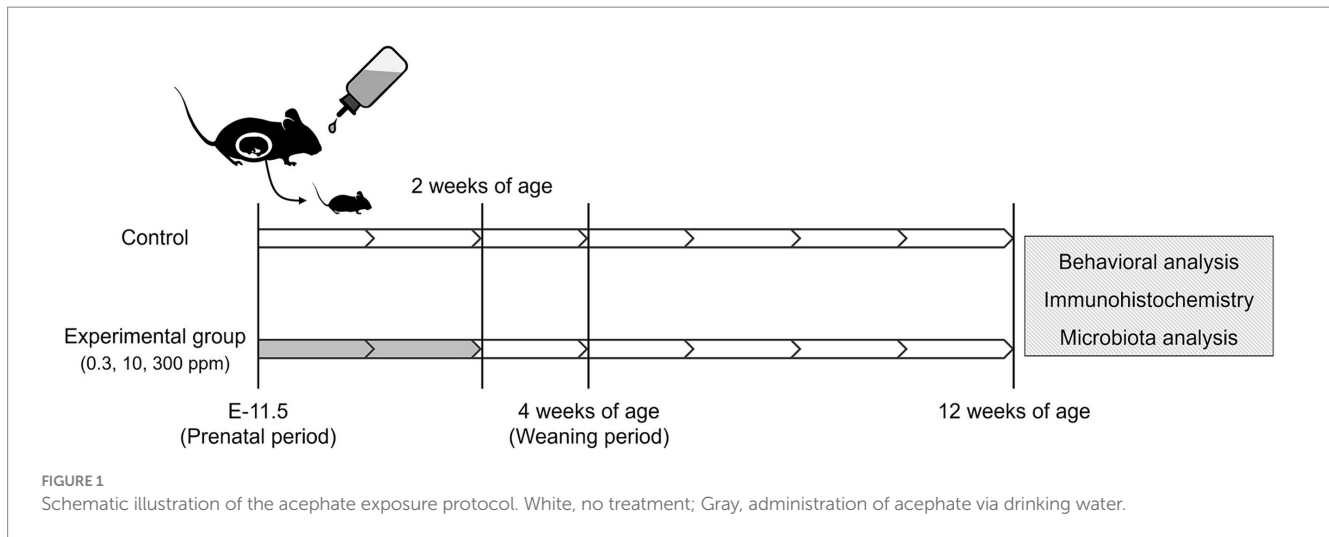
2 weeks of age

Control

Experimental group
(0.3, 10, 300 ppm)

Behavioral analysis
Immunohistochemistry
Microbiota analysis

E-11.5
(Prenatal period)

4 weeks of age
(Weaning period)

12 weeks of age

FIGURE 1
Schematic illustration of the acephate exposure protocol. White, no treatment; Gray, administration of acephate via drinking water.